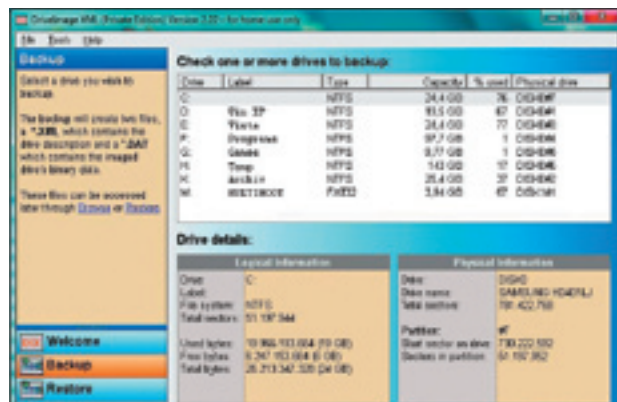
DriveImage XML (Private Edition) Version 2.02 - for home use only

File Tools Help

Backup

Select a drive you wish to backup.

The backup will create two files, a *.XML which contains the drive description and a *.DAT which contains the imaged drive's binary data.

These files can be accessed later through Browse or Restore.

Welcome

Backup

Restore

Check one or more drives to backup:

| Drive | Label | Type | Capacity | % used | Physical drive |
|---|---|---|---|---|---|
| C: | | NTFS | 24,4 GB | 76 | D0H0P1 |
| D: | Win XP | NTFS | 19,5 GB | 67 | D0H0P2 |
| E: | Vista | NTFS | 24,4 GB | 77 | D0H0P3 |
| F: | Programs | NTFS | 97,7 GB | 3 | D0H0P4 |
| G: | Games | NTFS | 24,4 GB | 5 | D0H0P5 |
| H: | Temp | NTFS | 143 GB | 17 | D0H0P6 |
| K: | Archiv | NTFS | 25,4 GB | 37 | D0H0P8 |
| M: | MULTIBOOT | FAT32 | 3,84 GB | 67 | D0S1H1 |

Drive details:

Logical information

Drive: C:
Label:
File system: NTFS
Total sectors: 51 197 544

Used bytes: 19 966 193 664 (19 GB)
Free bytes: 6 247 153 664 (6 GB)
Total bytes: 26 213 347 328 (24 GB)

Physical information

Drive: D0H0
Drive name: SAMSUNG HD401LJ
Total sectors: 781 422 768

Partition: #1
Start sector on drive: 730 222 592
Sectors in partition: 51 197 952